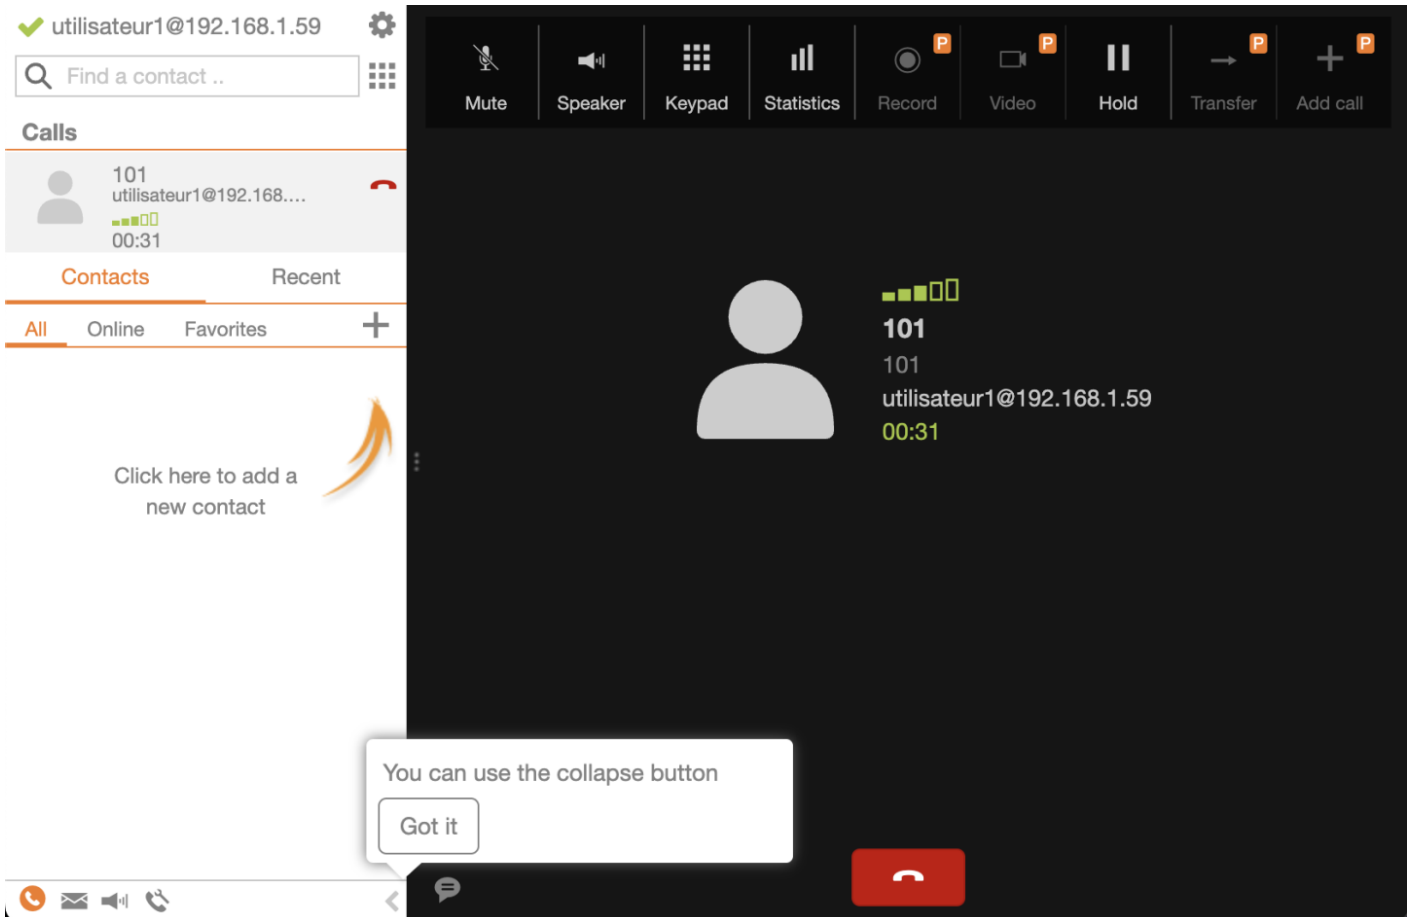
utilisateur1@192.168.1.59

Find a contact ..

Calls

101
utilisateur1@192.168....
00:31

Contacts Recent

All Online Favorites

Click here to add a new contact

Mute Speaker Keypad Statistics Record P Video P Hold Transfer P Add call P

101
101
utilisateur1@192.168.1.59
00:31

You can use the collapse button

Got it